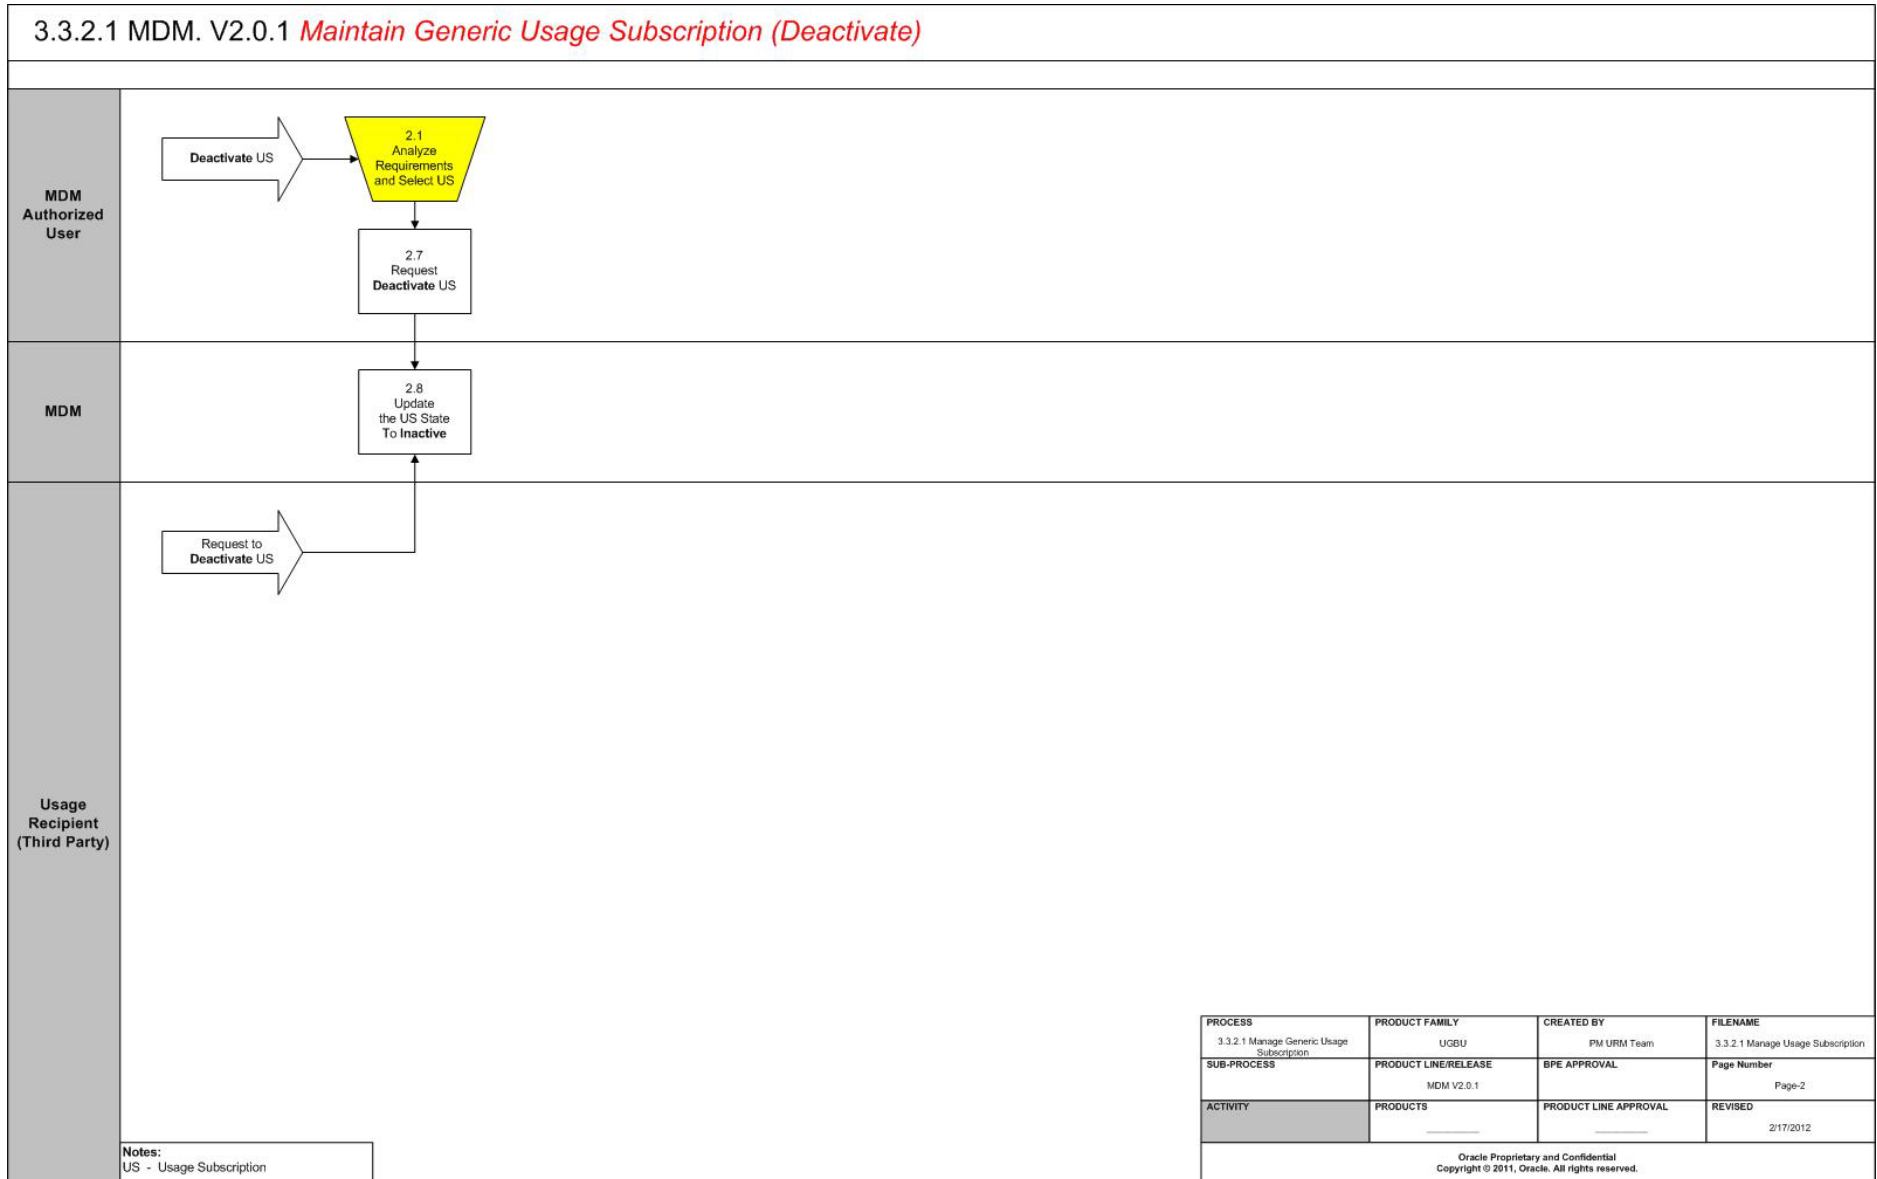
3.3.2.1 MDM. V2.0.1 Maintain Generic Usage Subscription (Deactivate)

MDM Authorized User

Deactivate US

2.1 Analyze Requirements and Select US

2.7 Request Deactivate US

MDM

2.8 Update the US State To Inactive

Usage Recipient (Third Party)

Request to Deactivate US

| PROCESS 3.3.2.1 Manage Generic Usage Subscription | PRODUCT FAMILY UGBU | CREATED BY PM URM Team | FILENAME 3.3.2.1 Manage Usage Subscription |
|---|---|---|---|
| SUB-PROCESS | PRODUCT LINE/RELEASE MDM V2.0.1 | BPE APPROVAL | Page Number Page-2 |
| ACTIVITY | PRODUCTS | PRODUCT LINE APPROVAL | REVISED 2/17/2012 |

Oracle Proprietary and Confidential
Copyright © 2011, Oracle. All rights reserved.

Notes:
US - Usage Subscription